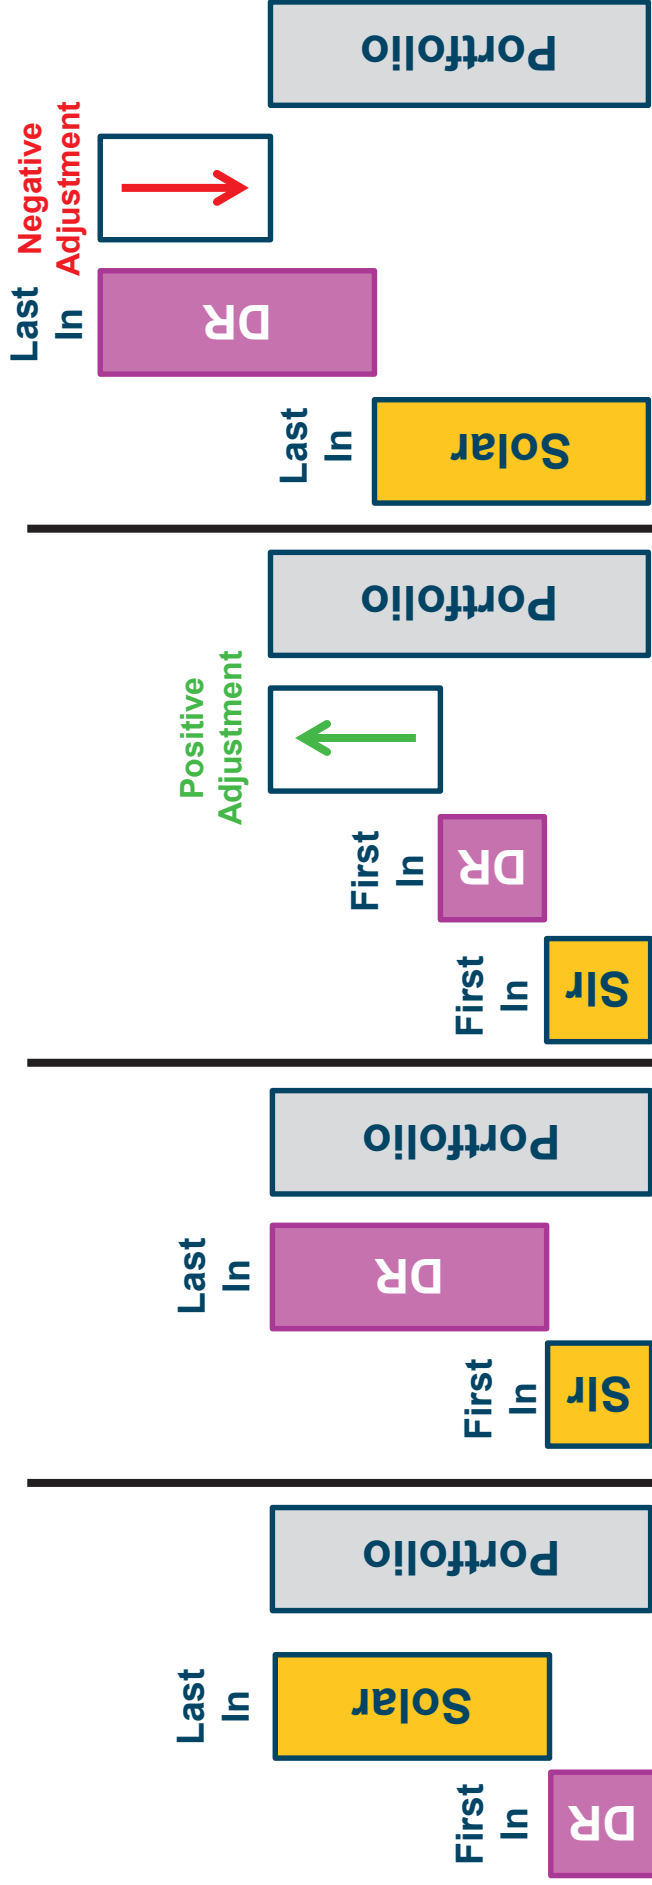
Portfolio

Negative Adjustment

Last In

DR

Last In

Solar

Portfolio

Positive Adjustment

First In

DR

First In

SIr

Portfolio

Last In

DR

First In

SIr

Portfolio

Last In

Solar

First In

DR